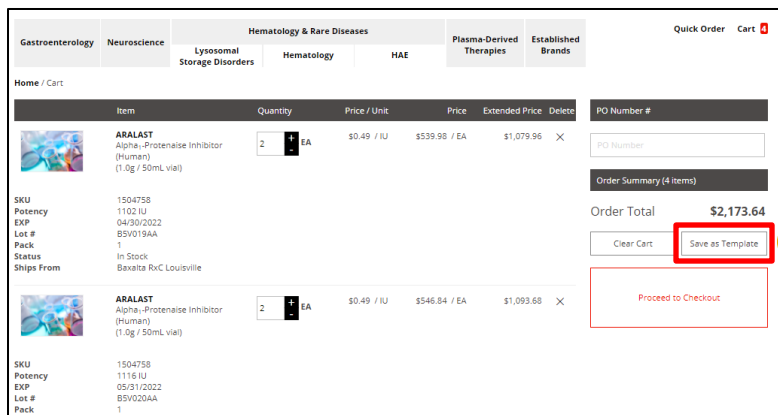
Gastroenterology Neuroscience Hematology & Rare Diseases Lysosomal Storage Disorders Hematology HAE Plasma-Derived Therapies Established Brands Quick Order Cart 4

Home / Cart

| | Item | Quantity | Price / Unit | Price | Extended Price | Delete |
|---|---|---|---|---|---|---|
| | ARALAST Alpha$_1$-Protenaise Inhibitor (Human) (1.0g / 50mL vial) | 2 + - EA | \$0.49 / IU | \$539.98 / EA | \$1,079.96 | × |

SKU 1504758
Potency 1102 IU
EXP 04/30/2022
Lot # B5V019AA
Pack 1
Status In Stock
Ships From Baxalta RxC Louisville

| | ARALAST Alpha$_1$-Protenaise Inhibitor (Human) (1.0g / 50mL vial) | 2 + - EA | \$0.49 / IU | \$546.84 / EA | \$1,093.68 | × |
|---|---|---|---|---|---|---|

SKU 1504758
Potency 1116 IU
EXP 05/31/2022
Lot # B5V020AA
Pack 1

PO Number #
PO Number
Order Summary (4 items)
Order Total \$2,173.64
Clear Cart Save as Template
Proceed to Checkout